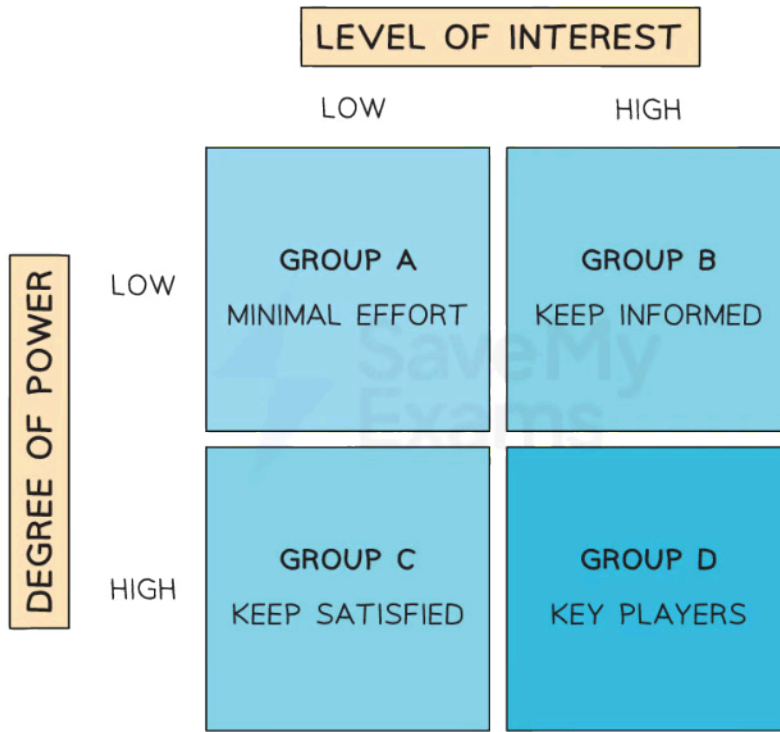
LEVEL OF INTEREST

LOW

HIGH

DEGREE OF POWER

LOW

HIGH

| | LOW | HIGH |
|---|---|---|
| LOW | GROUP A MINIMAL EFFORT | GROUP B KEEP INFORMED |
| HIGH | GROUP C KEEP SATISFIED | GROUP D KEY PLAYERS |

SaveMy Exams